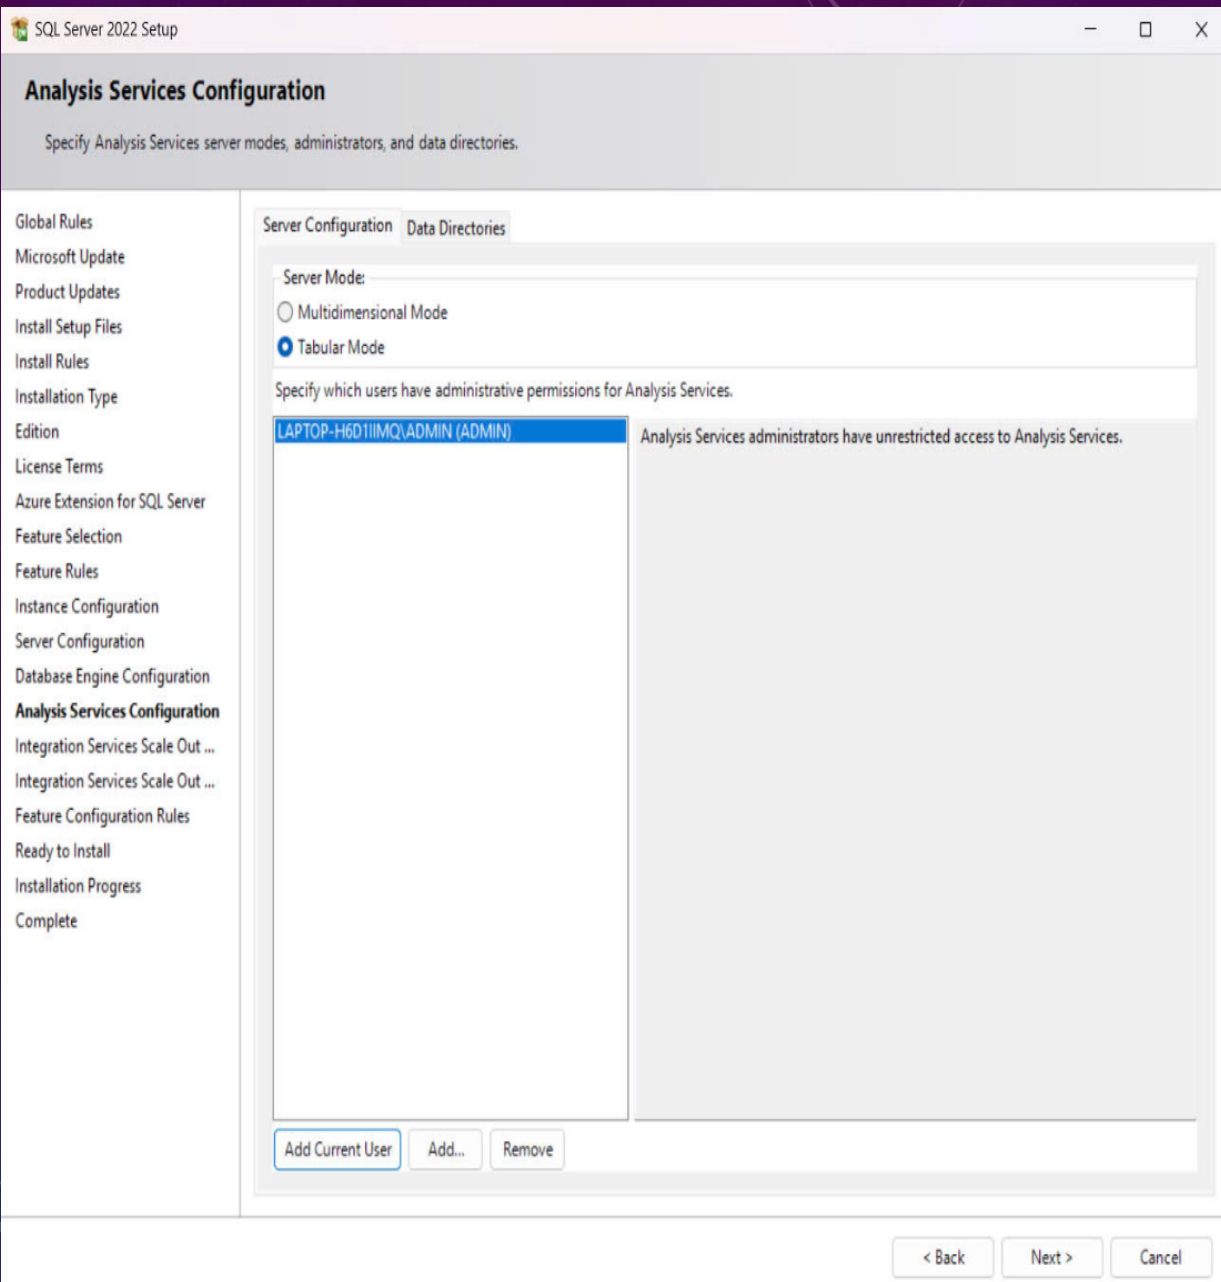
SQL Server 2022 Setup

Analysis Services Configuration

Specify Analysis Services server modes, administrators, and data directories.

Global Rules
Microsoft Update
Product Updates
Install Setup Files
Install Rules
Installation Type
Edition
License Terms
Azure Extension for SQL Server
Feature Selection
Feature Rules
Instance Configuration
Server Configuration
Database Engine Configuration
Analysis Services Configuration
Integration Services Scale Out ...
Integration Services Scale Out ...
Feature Configuration Rules
Ready to Install
Installation Progress
Complete

Server Configuration
Data Directories

Server Mode:
Multidimensional Mode
Tabular Mode

Specify which users have administrative permissions for Analysis Services.

LAPTOP-H6D1IIMQ\ADMIN (ADMIN)

Analysis Services administrators have unrestricted access to Analysis Services.

Add Current User
Add...
Remove

< Back
Next >
Cancel